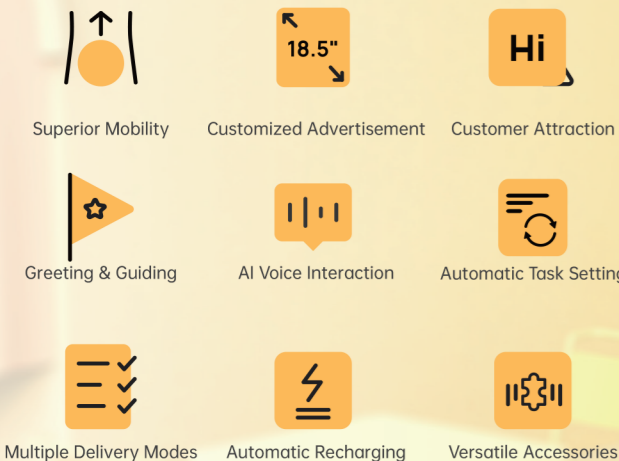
Superior Mobility

18.5"

Customized Advertisement

Hi

Customer Attraction

Greeting & Guiding

AI Voice Interaction

Automatic Task Setting

Multiple Delivery Modes

Automatic Recharging

Versatile Accessories